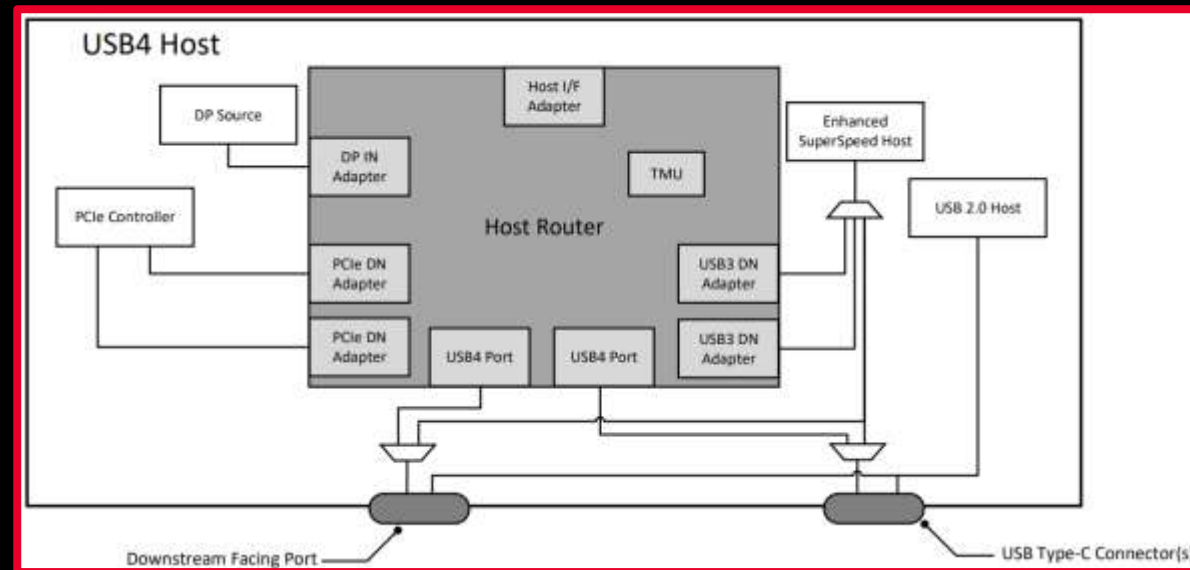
USB4 Host

DP Source

Host I/F Adapter

Enhanced SuperSpeed Host

DP IN Adapter

TMU

USB 2.0 Host

PCIe Controller

Host Router

PCIe DN Adapter

USB3 DN Adapter

PCIe DN Adapter

USB4 Port

USB4 Port

USB3 DN Adapter

Downstream Facing Port

USB Type-C Connector(s